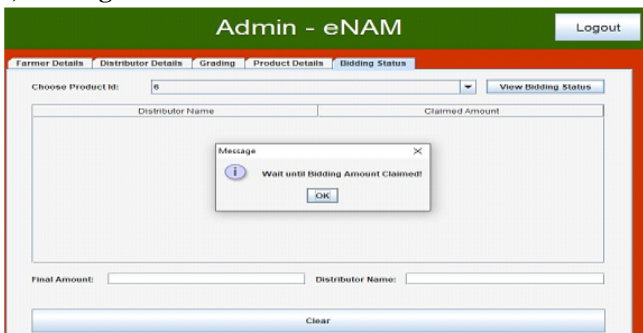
Admin - eNAM

Logout

Farmer Details | Distributor Details | Grading | Product Details | Bidding Status

Choose Product Id: 6

View Bidding Status

| Distributor Name | Claimed Amount |
|---|---|

Message

Wait until Bidding Amount Claimed!

OK

Final Amount:

Distributor Name:

Clear